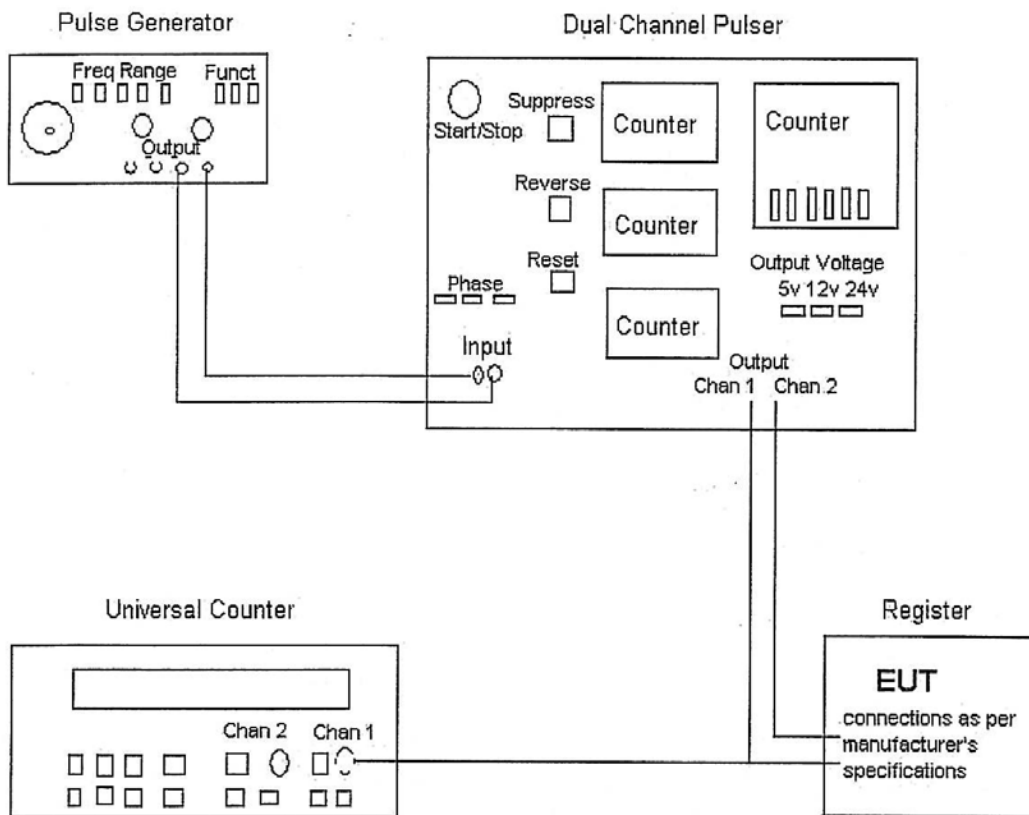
Pulse Generator

Freq Range

Funct

Output

Dual Channel Pulser

Start/Stop

Suppress

Counter

Counter

Reverse

Counter

Reset

Phase

Counter

Output Voltage

5v 12v 24v

Input

Output

Chan 1 Chan 2

Universal Counter

Chan 2 Chan 1

Register

EUT

connections as per manufacturer's specifications